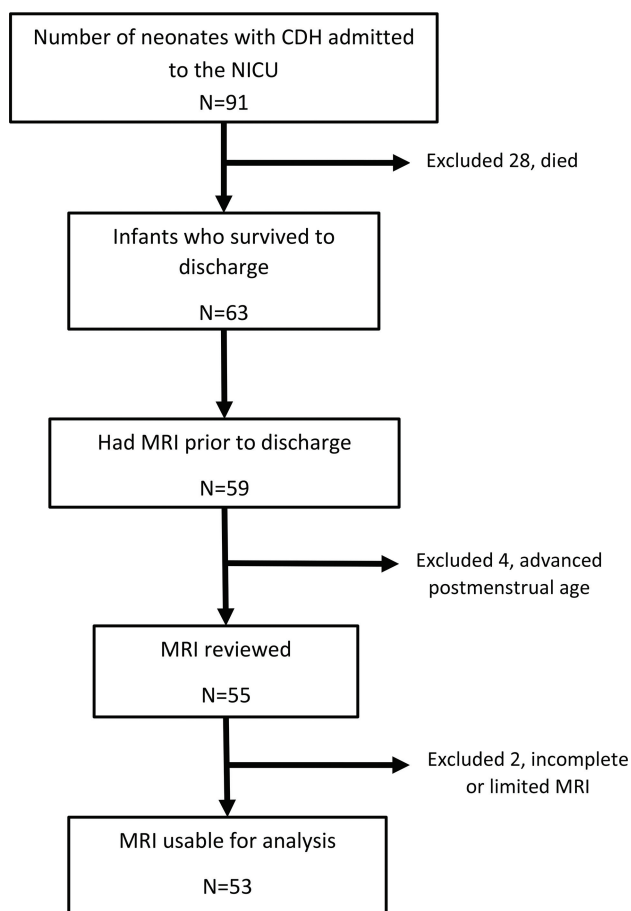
Number of neonates with CDH admitted to the NICU
N=91

Excluded 28, died

Infants who survived to discharge
N=63

Had MRI prior to discharge
N=59

Excluded 4, advanced postmenstrual age

MRI reviewed
N=55

Excluded 2, incomplete or limited MRI

MRI usable for analysis
N=53